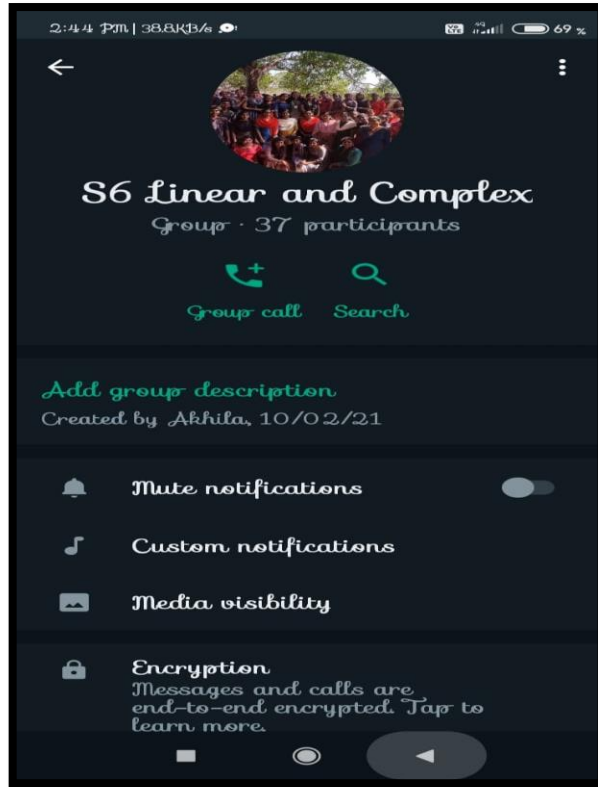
2:44 PM | 38.8KB/s

69 %

S6 Linear and Complex

Group · 37 participants

Group call

Search

Add group description

Created by Akhila, 10/02/21

Mute notifications

Custom notifications

Media visibility

Encryption

Messages and calls are end-to-end encrypted. Tap to learn more.